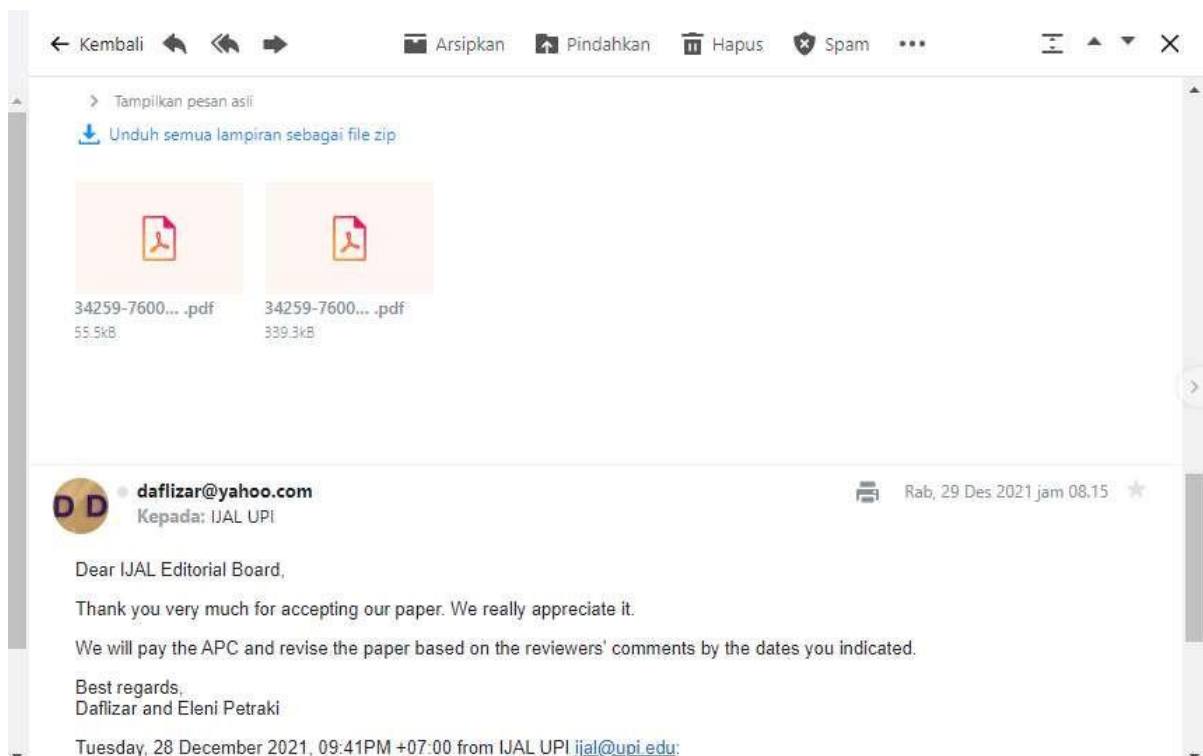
← Kembali Arsipkan Pindahkan Hapus Spam •••

> Tampilkan pesan asli

Unduh semua lampiran sebagai file zip

34259-7600... .pdf
55.5kB

34259-7600... .pdf
339.3kB

DD daflizar@yahoo.com
Kepada: IJAL UPI

Rab, 29 Des 2021 jam 08.15

Dear IJAL Editorial Board,

Thank you very much for accepting our paper. We really appreciate it.

We will pay the APC and revise the paper based on the reviewers' comments by the dates you indicated.

Best regards,
Daflizar and Eleni Petraki

Tuesday, 28 December 2021, 09:41PM +07:00 from IJAL UPI ijal@upi.edu: